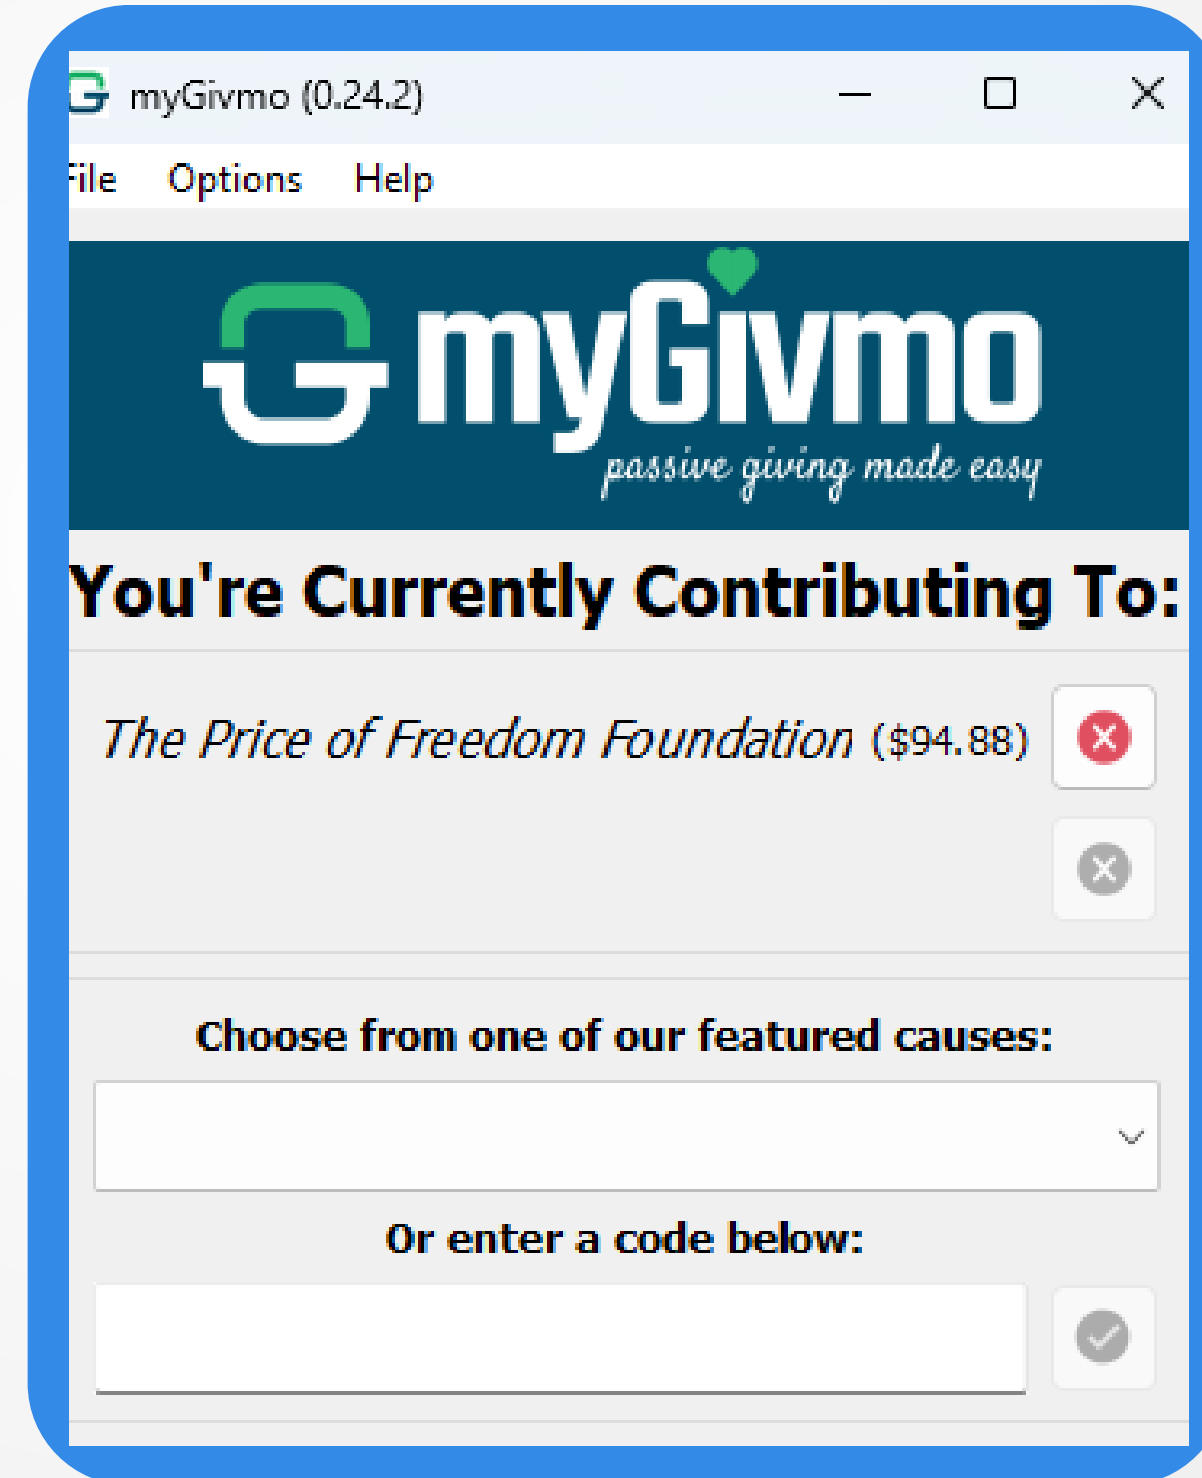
myGivmo (0.24.2)

File Options Help

myGivmo
passive giving made easy

You're Currently Contributing To:

The Price of Freedom Foundation ($94.88)

Choose from one of our featured causes:

Or enter a code below: